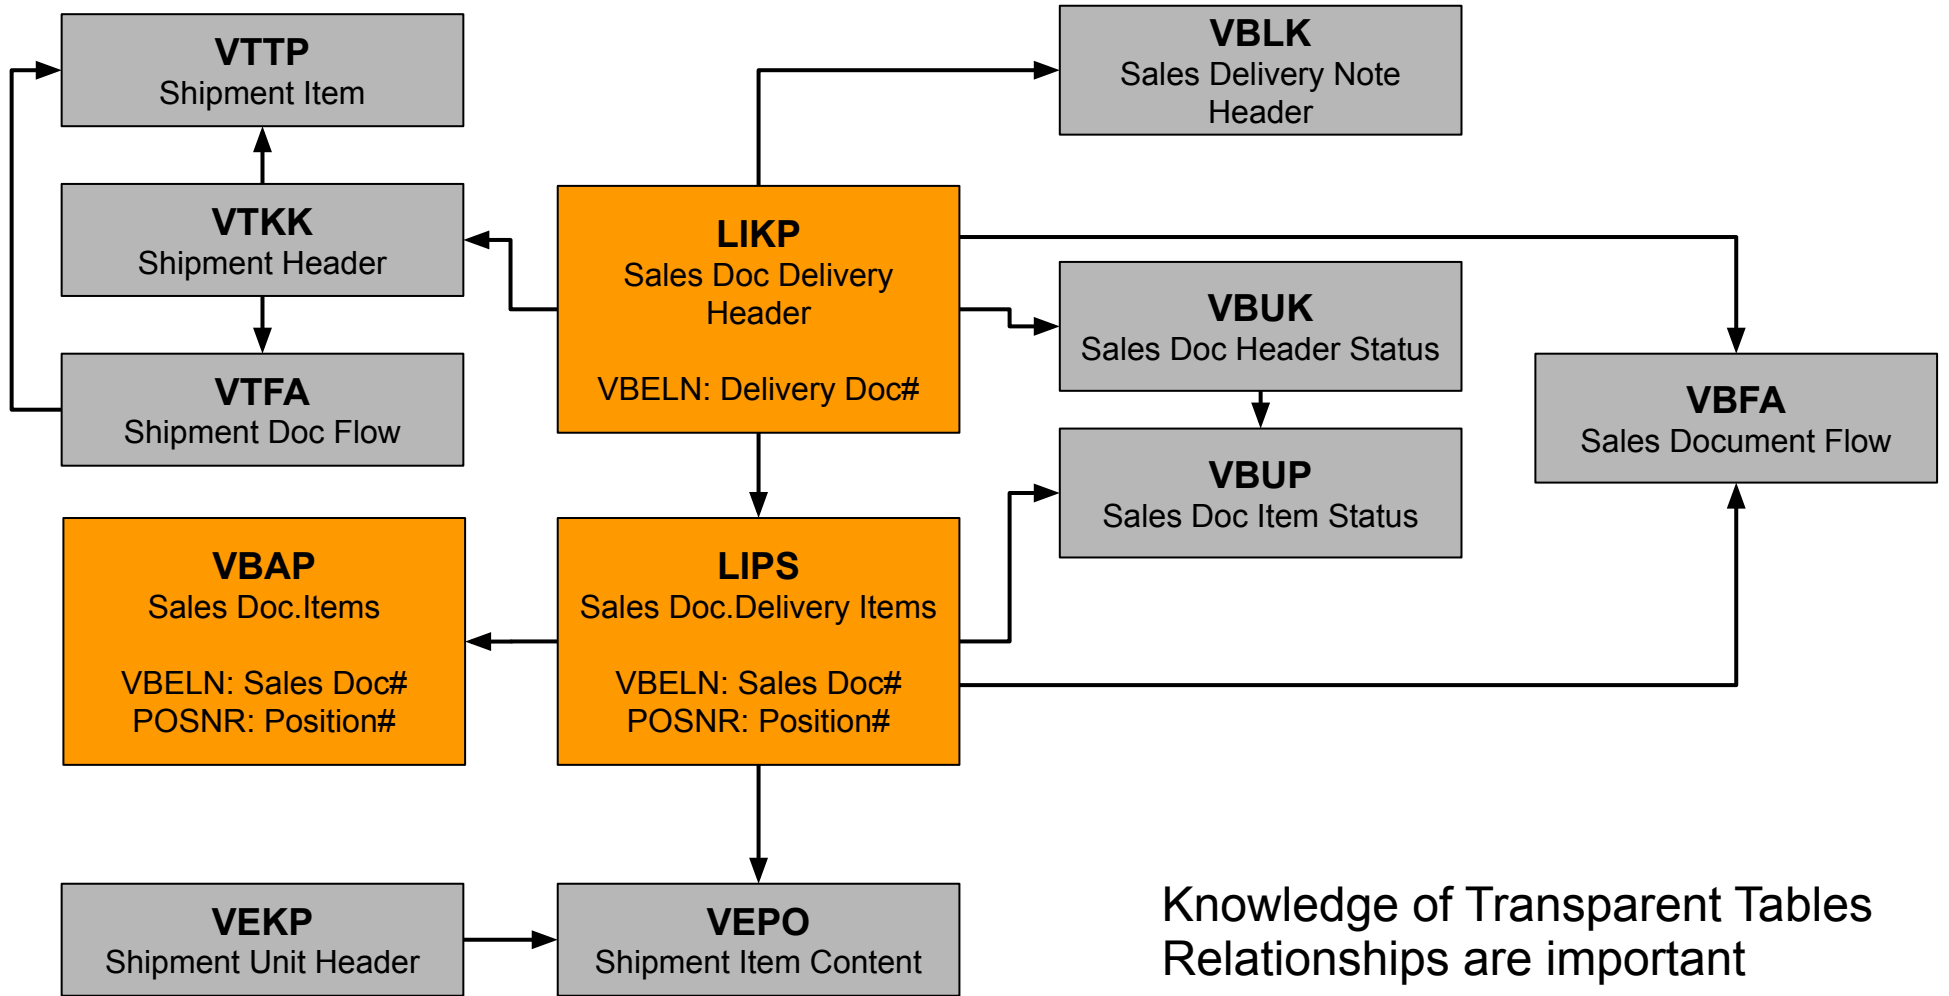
VTTP
Shipment Item

VBLK
Sales Delivery Note Header

VTKK
Shipment Header

LIKP
Sales Doc Delivery Header

VBELN: Delivery Doc#

VBUK
Sales Doc Header Status

VTFA
Shipment Doc Flow

VBFA
Sales Document Flow

VBUP
Sales Doc Item Status

VBAP
Sales Doc.Items

VBELN: Sales Doc#
POSNR: Position#

LIPS
Sales Doc.Delivery Items

VBELN: Sales Doc#
POSNR: Position#

VEKP
Shipment Unit Header

VEPO
Shipment Item Content

Knowledge of Transparent Tables Relationships are important